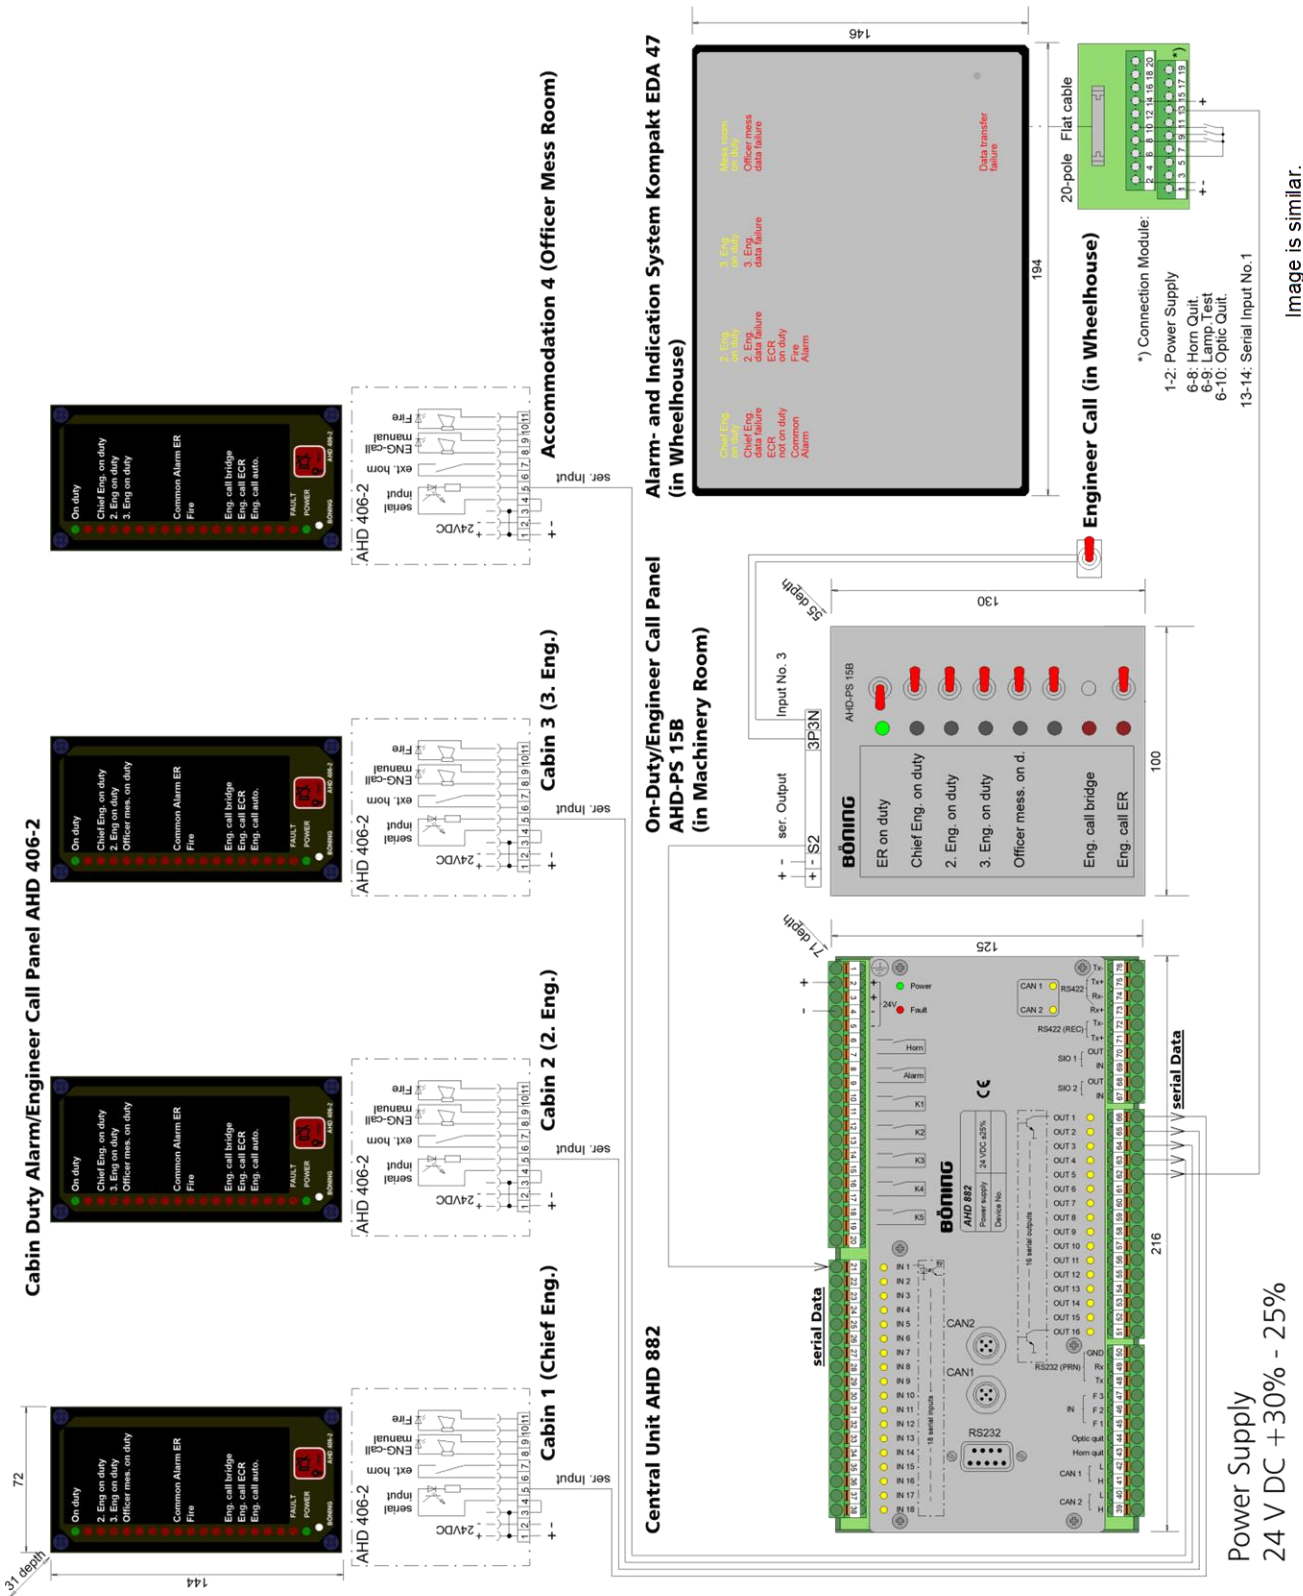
Cabin Duty Alarm/Engineer Call Panel AHD 406-2

72
144
31 depth

On duty
2. Eng on duty
3. Eng on duty
Officer mes. on duty
Common Alarm ER
Fire
Eng. call bridge
Eng. call ECR
Eng. call auto.
FAULT
POWER
BÖNING

AHD 406-2
serial input
ext. horn
ENG-call manual
Fire
24VDC
+ -
1 2 3 4 5 6 7 8 9 10 11
ser. Input
Cabin 1 (Chief Eng.)

On duty
Chief Eng. on duty
3. Eng on duty
Officer mes. on duty
Common Alarm ER
Fire
Eng. call bridge
Eng. call ECR
Eng. call auto.
FAULT
POWER
BÖNING

AHD 406-2
serial input
ext. horn
ENG-call manual
Fire
24VDC
+ -
1 2 3 4 5 6 7 8 9 10 11
ser. Input
Cabin 2 (2. Eng.)

On duty
Chief Eng. on duty
2. Eng on duty
Officer mes. on duty
Common Alarm ER
Fire
Eng. call bridge
Eng. call ECR
Eng. call auto.
FAULT
POWER
BÖNING

AHD 406-2
serial input
ext. horn
ENG-call manual
Fire
24VDC
+ -
1 2 3 4 5 6 7 8 9 10 11
ser. Input
Cabin 3 (3. Eng.)

On duty
Chief Eng. on duty
2. Eng on duty
3. Eng on duty
Common Alarm ER
Fire
Eng. call bridge
Eng. call ECR
Eng. call auto.
FAULT
POWER
BÖNING

AHD 406-2
serial input
ext. horn
ENG-call manual
Fire
24VDC
+ -
1 2 3 4 5 6 7 8 9 10 11
ser. Input
Accommodation 4 (Officer Mess Room)

Central Unit AHD 882

serial Data
+
-
24V
Power
Fault
Horn
Alarm
K1
K2
K3
K4
K5
BÖNING
AHD 882
Power supply 24 VDC ±25%
Device No.
CE
IN 1
IN 2
IN 3
IN 4
IN 5
IN 6
IN 7
IN 8
IN 9
IN 10
IN 11
IN 12
IN 13
IN 14
IN 15
IN 16
IN 17
IN 18
18 serial inputs
CAN2
CAN1
RS232
CAN 1
CAN 2
RS422
Tx-
Tx+
Rx-
Rx+
RS422 (REC)
SIO 1
SIO 2
OUT
IN
OUT 1
OUT 2
OUT 3
OUT 4
OUT 5
OUT 6
OUT 7
OUT 8
OUT 9
OUT 10
OUT 11
OUT 12
OUT 13
OUT 14
OUT 15
OUT 16
16 serial outputs
GND
RS232 (PRN)
Rx
Tx
IN
F3
F2
F1
Optic quit
Horn quit
CAN 1
CAN 2
L
H
125
71 depth
216
serial Data

Power Supply
24 V DC +30% - 25%

On-Duty/Engineer Call Panel
AHD-PS 15B
(in Machinery Room)

ser. Output
+ -
S2
3P3N
Input No. 3
AHD-PS 15B
BÖNING
ER on duty
Chief Eng. on duty
2. Eng. on duty
3. Eng. on duty
Officer mess. on d.
Eng. call bridge
Eng. call ER
130
55 depth
100

Alarm- and Indication System Kompakt EDA 47
(in Wheelhouse)

146
194
Chief Eng on duty
Chief Eng. data failure
ECR not on duty
Common Alarm
2. Eng on duty
2. Eng data failure
ECR on duty
Fire Alarm
3. Eng on duty
3. Eng data failure
Mess room on duty
Officer mess data failure
Data transfer failure

Engineer Call (in Wheelhouse)

20-pole Flat cable
2 4 6 8 10 12 14 16 18 20
1 3 5 7 9 11 13 15 17 19
*)
+
-

*) Connection Module:
1-2: Power Supply
6-8: Horn Quit.
6-9: Lamp Test
6-10: Optic Quit.
13-14: Serial Input No.1

Image is similar.